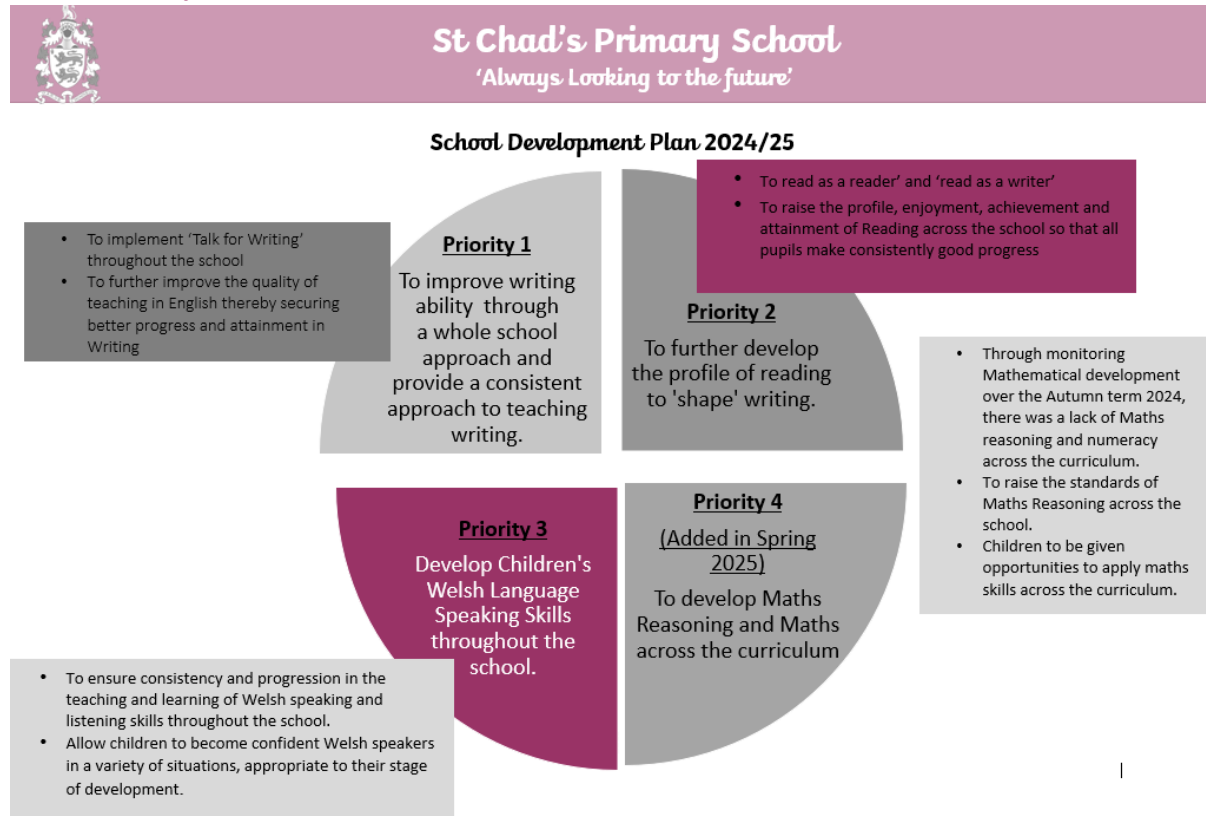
St Chad's Primary School
'Always Looking to the future'

School Development Plan 2024/25

- To implement 'Talk for Writing' throughout the school
- To further improve the quality of teaching in English thereby securing better progress and attainment in Writing

Priority 1
To improve writing ability through a whole school approach and provide a consistent approach to teaching writing.

- To read as a reader' and 'read as a writer'
- To raise the profile, enjoyment, achievement and attainment of Reading across the school so that all pupils make consistently good progress

Priority 2
To further develop the profile of reading to 'shape' writing.

- Through monitoring Mathematical development over the Autumn term 2024, there was a lack of Maths reasoning and numeracy across the curriculum.
- To raise the standards of Maths Reasoning across the school.
- Children to be given opportunities to apply maths skills across the curriculum.

Priority 3
Develop Children's Welsh Language Speaking Skills throughout the school.

Priority 4
(Added in Spring 2025)
To develop Maths Reasoning and Maths across the curriculum

- To ensure consistency and progression in the teaching and learning of Welsh speaking and listening skills throughout the school.
- Allow children to become confident Welsh speakers in a variety of situations, appropriate to their stage of development.